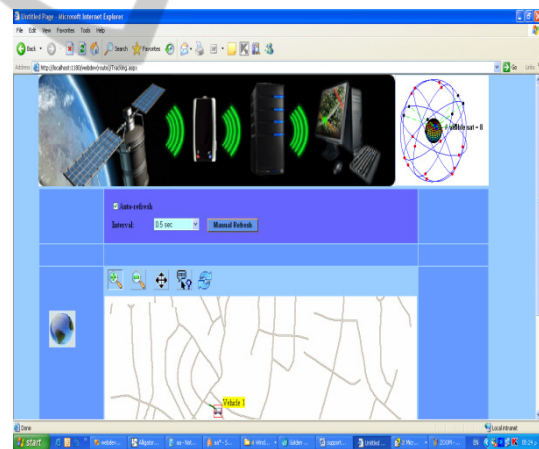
Untitled Page - Microsoft Internet Explorer

File Edit View Favorites Tools Help

Back Search Favorites

Address http://localhost:1180/webdev/route/GTracking.aspx

Go Links

# visible sat = 8

Auto-refresh

Interval: 0.5 sec

Manual Refresh

Vehicle 1

Done

Local intranet

start

webdev

Alligator

ee - Net

aa* - S

4 Wind

Golden

support

Untitled

2 Micr

ZOOM

EN

10:24